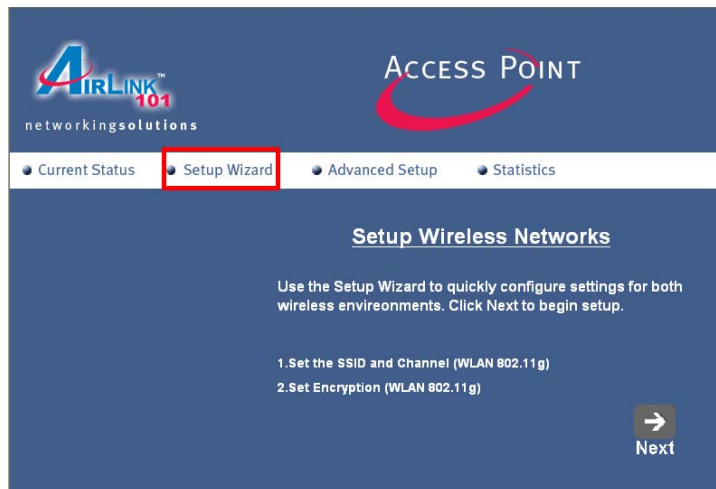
AIRLINK™ 101
networkingsolutions

ACCESS POINT

Current Status
Setup Wizard
Advanced Setup
Statistics

Setup Wireless Networks

Use the Setup Wizard to quickly configure settings for both wireless envireonments. Click Next to begin setup.

1.Set the SSID and Channel (WLAN 802.11g)

2.Set Encryption (WLAN 802.11g)

Next